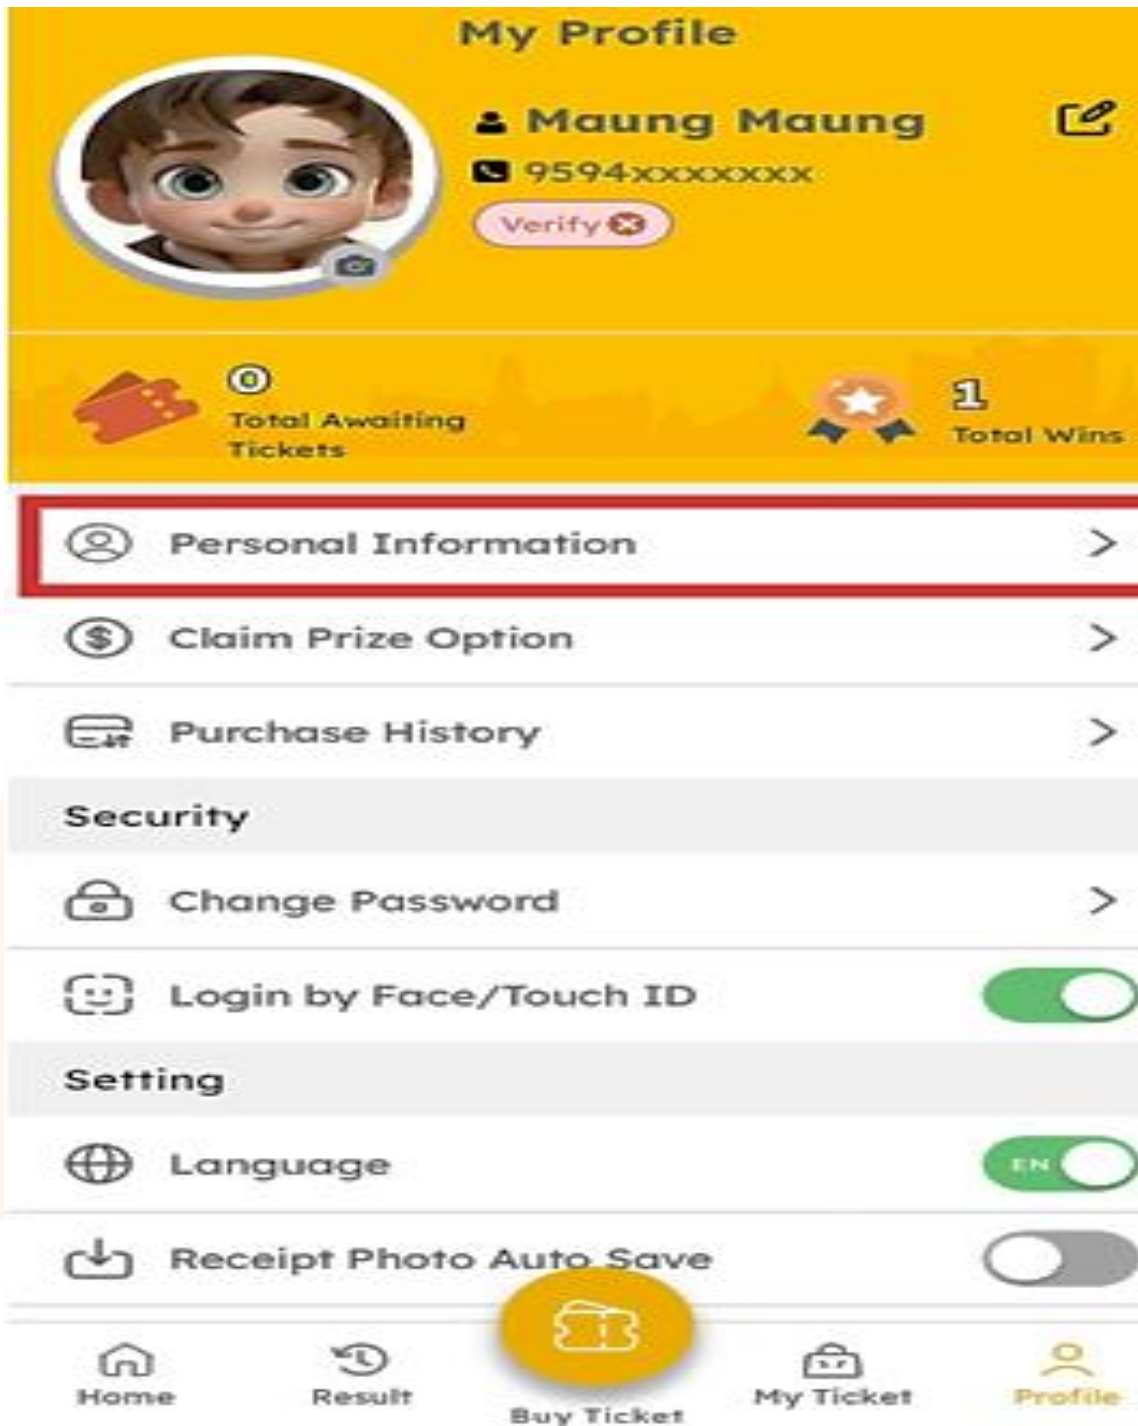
My Profile

Maung Maung
9594xxxxxxx
Verify

0
Total Awaiting Tickets

1
Total Wins

Personal Information >

Claim Prize Option >

Purchase History >

Security

Change Password >

Login by Face/Touch ID

Setting

Language EN

Receipt Photo Auto Save

Home
Result
Buy Ticket
My Ticket
Profile